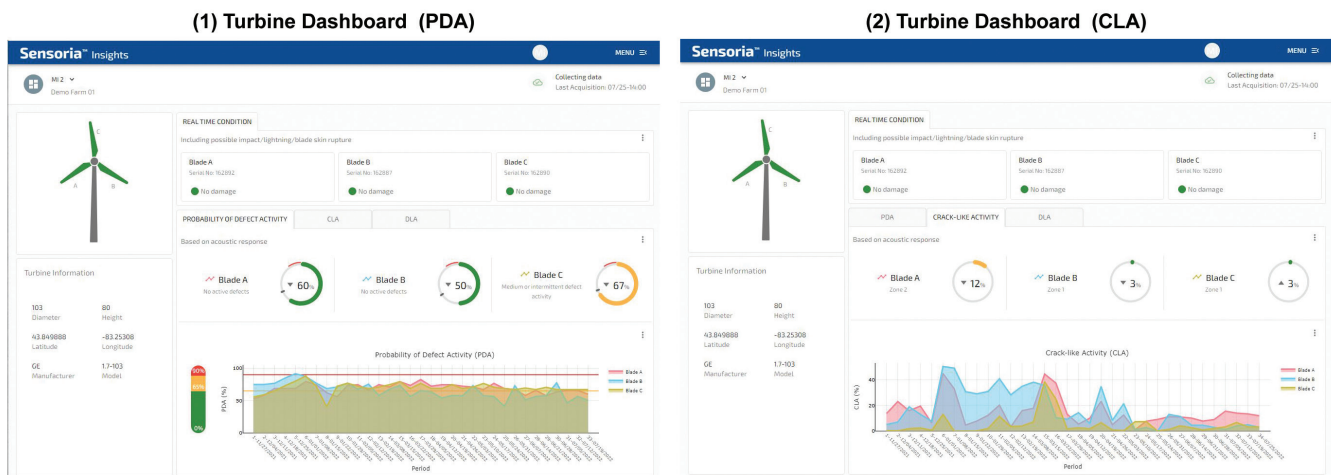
(1) Turbine Dashboard (PDA)

Sensoria™ Insights

MENU

MI 2
Demo Farm 01

Collecting data
Last Acquisition: 07/25-14:00

C
A
B

Turbine Information

| 103 | 80 |
|---|---|
| Diameter | Height |
| 43.849888 | -83.25308 |
| Latitude | Longitude |
| GE | 1.7-103 |
| Manufacturer | Model |

REAL TIME CONDITION

Including possible impact/lightning/blade skin rupture

Blade A
Serial No: 162892
No damage

Blade B
Serial No: 162887
No damage

Blade C
Serial No: 162890
No damage

PROBABILITY OF DEFECT ACTIVITY | CLA | DLA

Based on acoustic response

Blade A
No active defects
60%

Blade B
No active defects
50%

Blade C
Medium or intermittent defect activity
67%

Probability of Defect Activity (PDA)

90%
65%
0%

100
50
0
PDA (%)

Blade A
Blade B
Blade C

Period

(2) Turbine Dashboard (CLA)

Sensoria™ Insights

MENU

MI 2
Demo Farm 01

Collecting data
Last Acquisition: 07/25-14:00

Turbine Information

| 103 | 80 |
|---|---|
| Diameter | Height |
| 43.849888 | -83.25308 |
| Latitude | Longitude |
| GE | 1.7-103 |
| Manufacturer | Model |

REAL TIME CONDITION

Including possible impact/lightning/blade skin rupture

Blade A
Serial No: 162892
No damage

Blade B
Serial No: 162887
No damage

Blade C
Serial No: 162890
No damage

PDA | CRACK-LIKE ACTIVITY | DLA

Based on acoustic response

Blade A
Zone 2
12%

Blade B
Zone 1
3%

Blade C
Zone 1
3%

Crack-like Activity (CLA)

40
20
0
CLA (%)

Blade A
Blade B
Blade C

Period